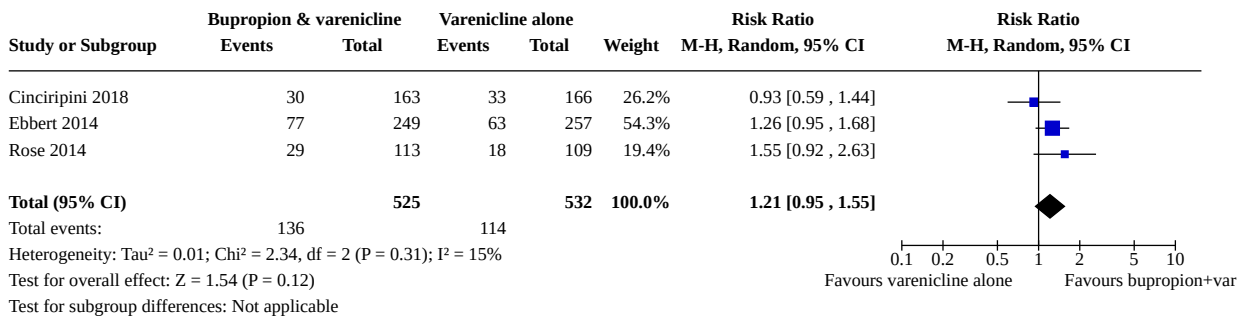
| Study or Subgroup | Bupropion & varenicline Events | Bupropion & varenicline Total | Varenicline alone Events | Varenicline alone Total | Weight | Risk Ratio M-H, Random, 95% CI |
|---|---|---|---|---|---|---|
| Cinciripini 2018 | 30 | 163 | 33 | 166 | 26.2% | 0.93 [0.59 , 1.44] |
| Ebbert 2014 | 77 | 249 | 63 | 257 | 54.3% | 1.26 [0.95 , 1.68] |
| Rose 2014 | 29 | 113 | 18 | 109 | 19.4% | 1.55 [0.92 , 2.63] |
| **Total (95% CI)** | | **525** | | **532** | **100.0%** | **1.21 [0.95 , 1.55]** |
| Total events: | 136 | | 114 | | | |

Risk Ratio
M-H, Random, 95% CI

Heterogeneity: Tau² = 0.01; Chi² = 2.34, df = 2 (P = 0.31); I² = 15%
Test for overall effect: Z = 1.54 (P = 0.12)
Test for subgroup differences: Not applicable

0.1 0.2 0.5 1 2 5 10
Favours varenicline alone Favours bupropion+var